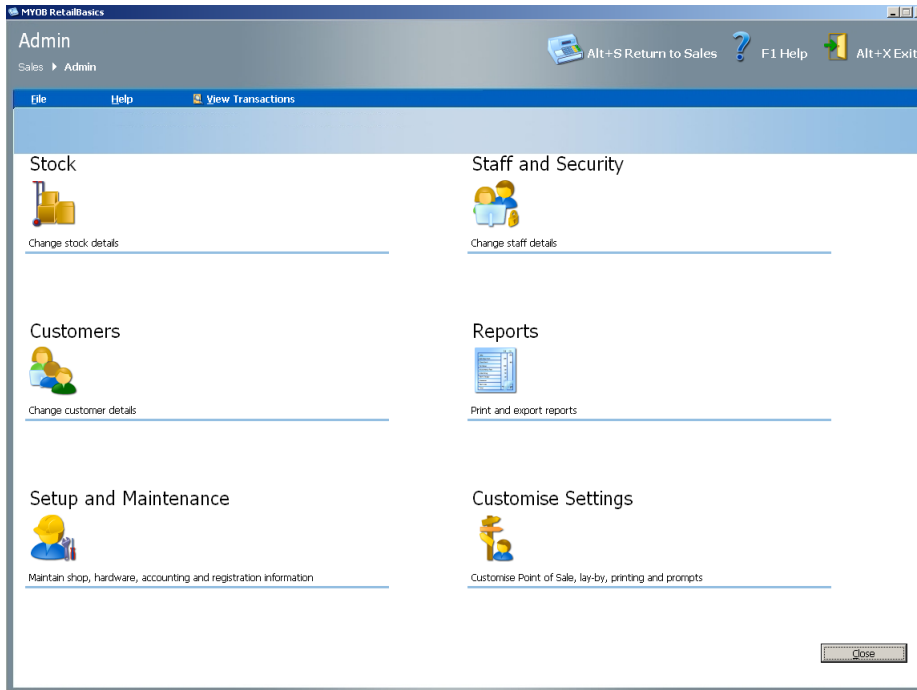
MYOB RetailBasics

Admin

Sales ▸ Admin

Alt+S Return to Sales F1 Help Alt+X Exit

File Help View Transactions

Stock

Change stock details

Staff and Security

Change staff details

Customers

Change customer details

Reports

Print and export reports

Setup and Maintenance

Maintain shop, hardware, accounting and registration information

Customise Settings

Customise Point of Sale, lay-by, printing and prompts

Close